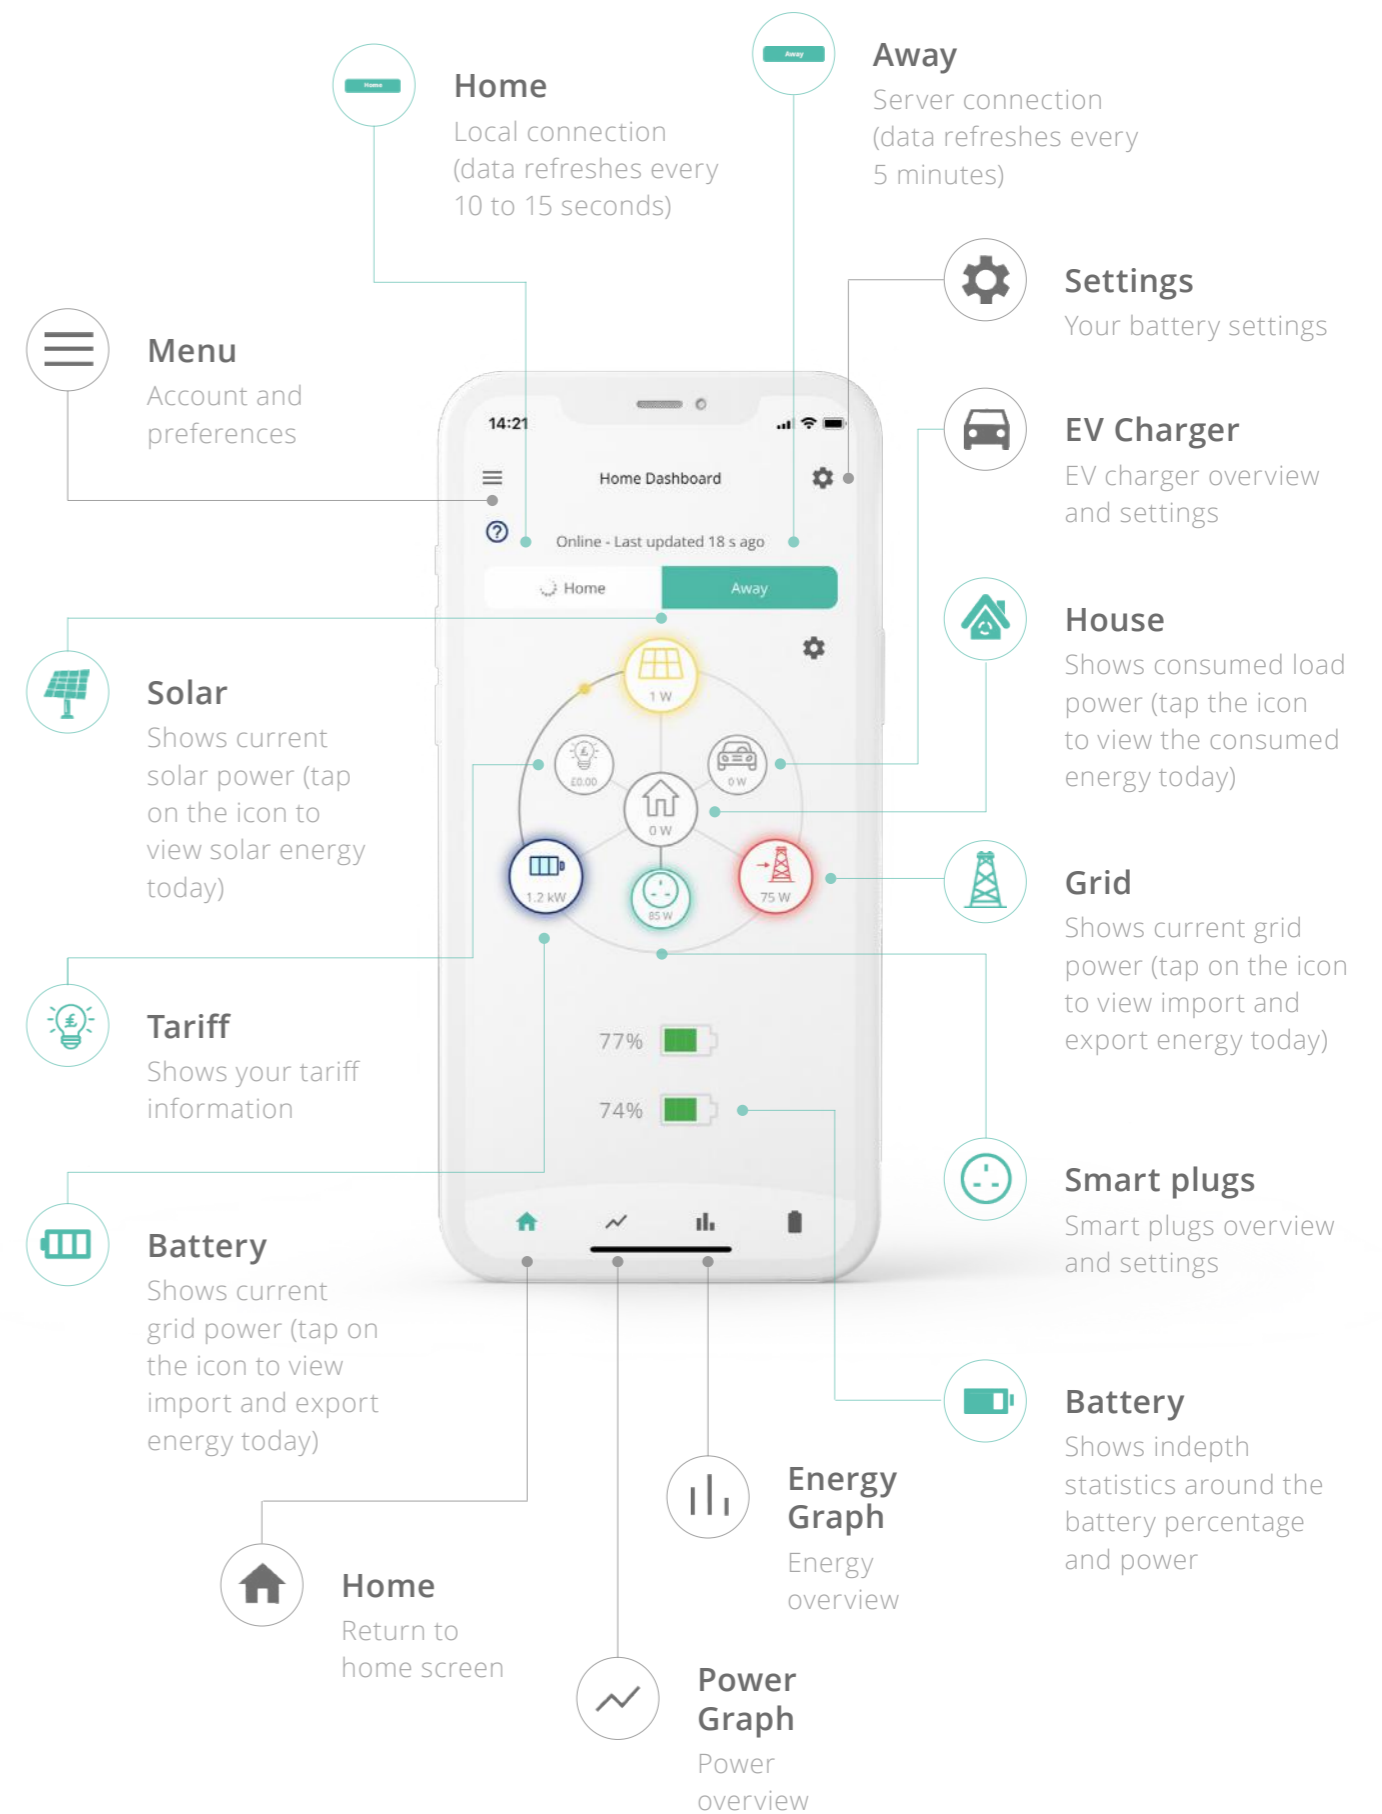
Home
Local connection (data refreshes every 10 to 15 seconds)

Away
Server connection (data refreshes every 5 minutes)

Home

Away

Menu
Account and preferences

Settings
Your battery settings

EV Charger
EV charger overview and settings

14:21

Home Dashboard

Online - Last updated 18 s ago

Home

Away

1 W

£0.00

0 W

0 W

1.2 kW

85 W

75 W

77%

74%

Solar
Shows current solar power (tap on the icon to view solar energy today)

House
Shows consumed load power (tap the icon to view the consumed energy today)

Grid
Shows current grid power (tap on the icon to view import and export energy today)

Tariff
Shows your tariff information

Smart plugs
Smart plugs overview and settings

Battery
Shows current grid power (tap on the icon to view import and export energy today)

Battery
Shows indepth statistics around the battery percentage and power

Energy Graph
Energy overview

Home
Return to home screen

Power Graph
Power overview